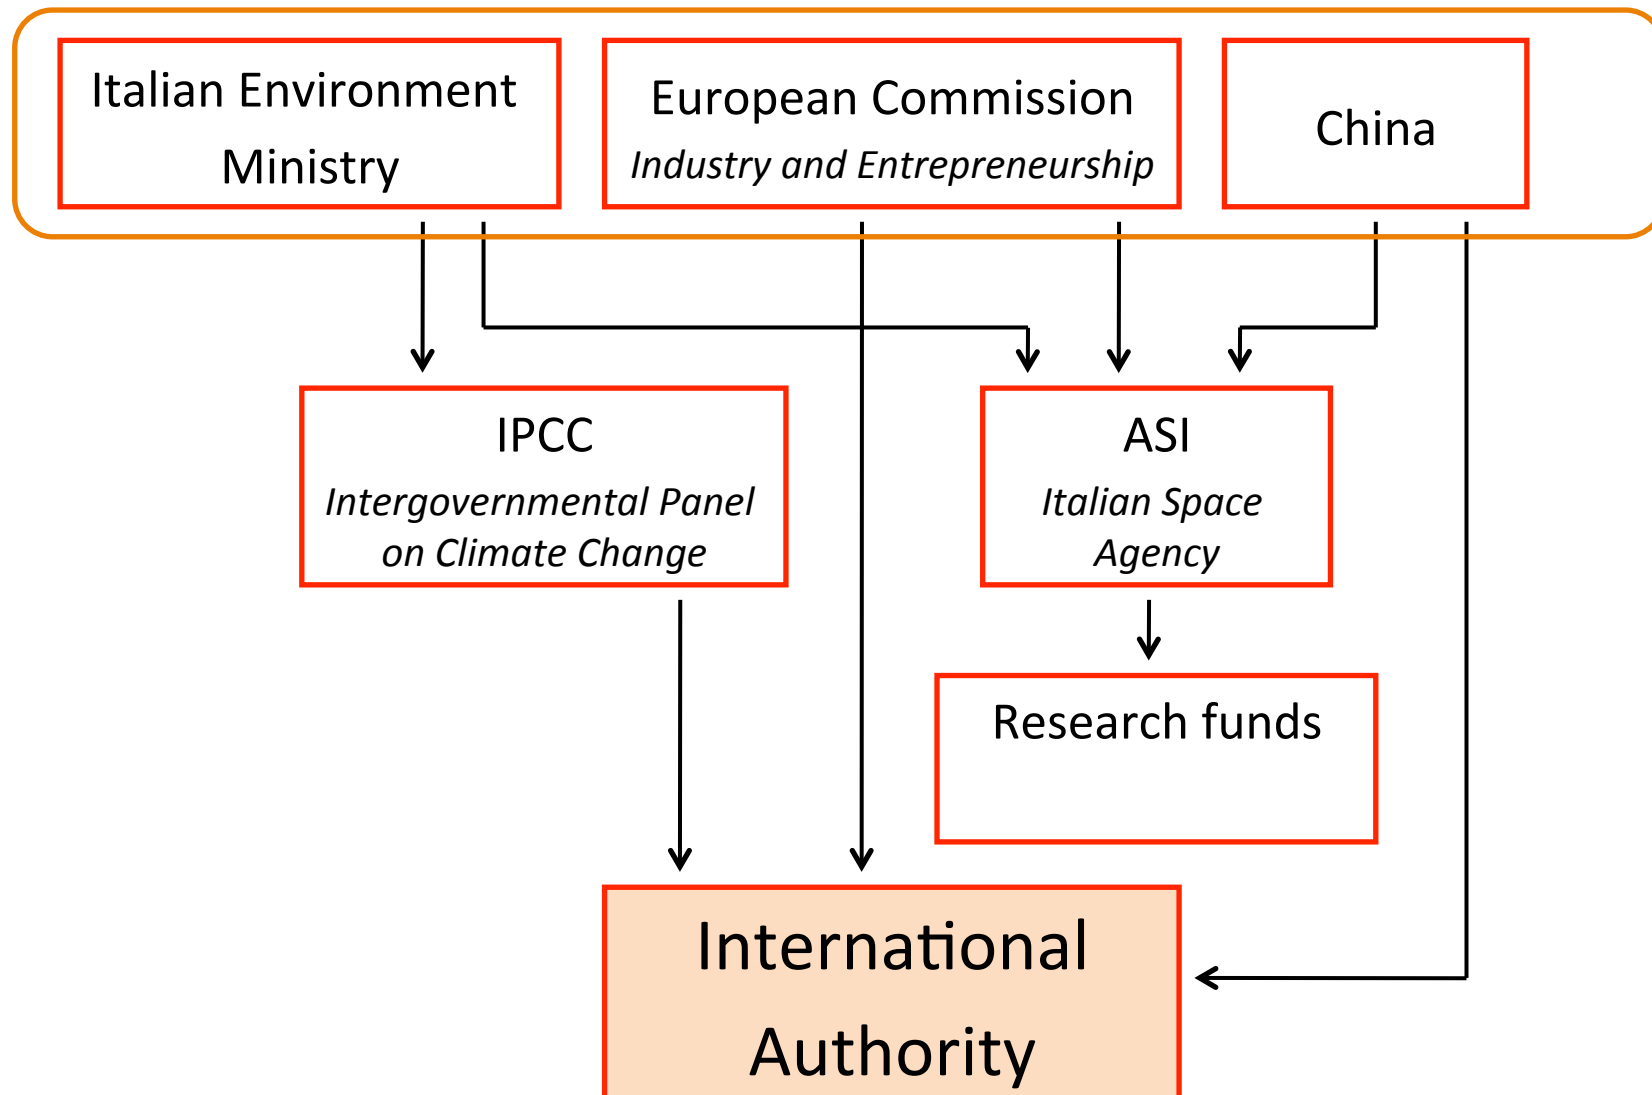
Italian Environment Ministry

European Commission
Industry and Entrepreneurship

China

IPCC
Intergovernmental Panel on Climate Change

ASI
Italian Space Agency

Research funds

International Authority